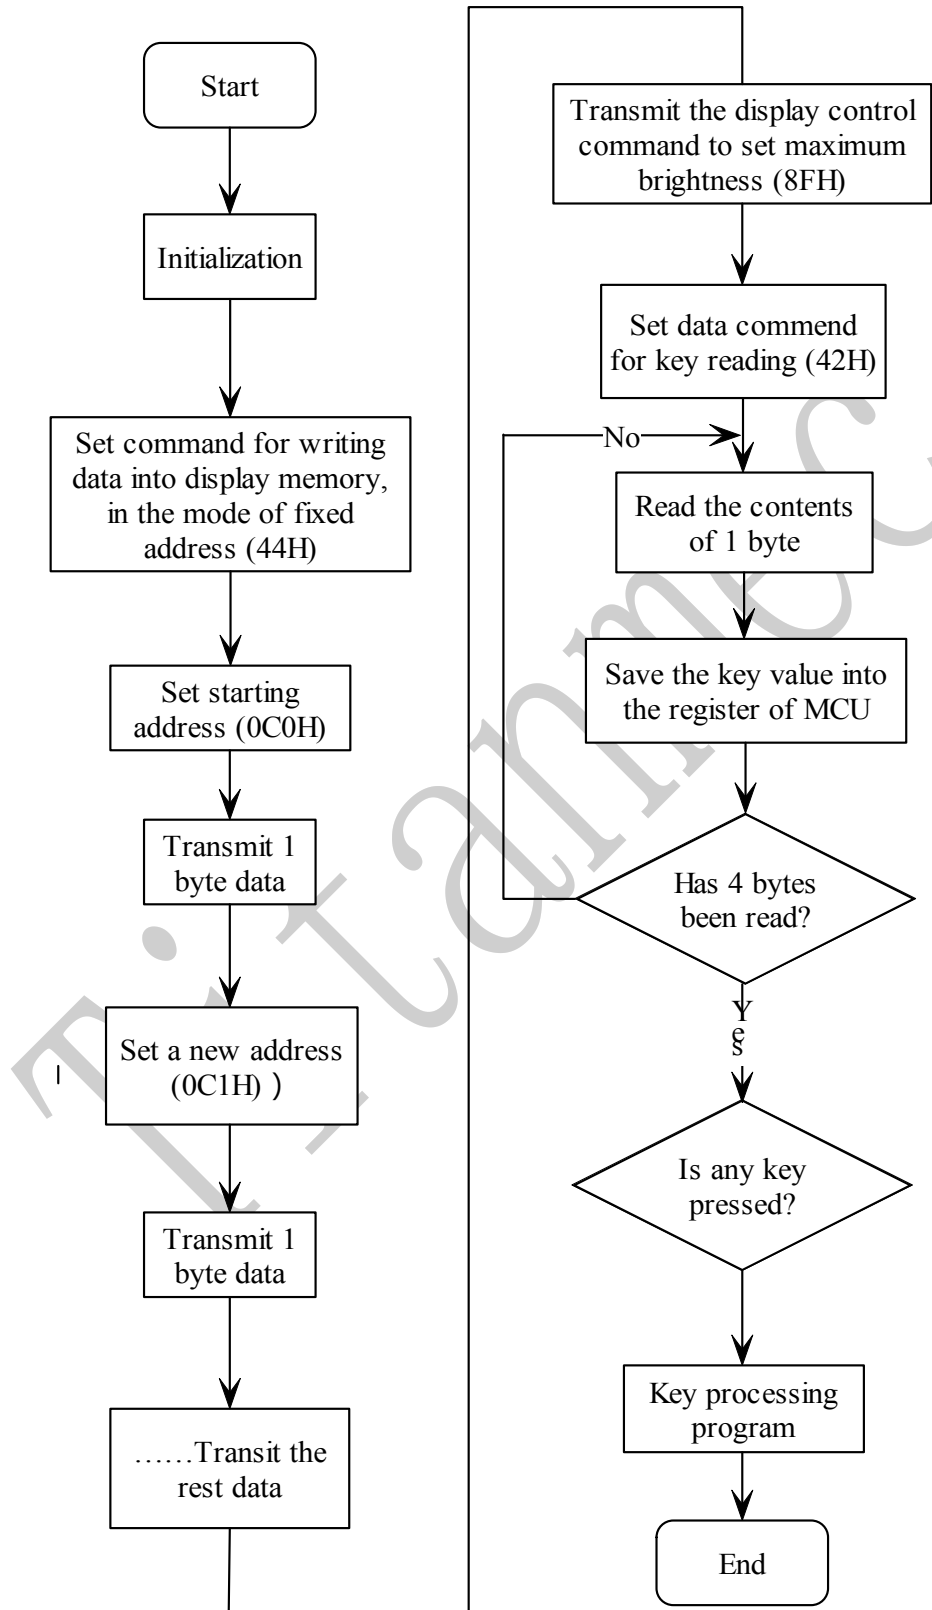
Start

Initialization

Set command for writing data into display memory, in the mode of fixed address (44H)

Set starting address (0C0H)

Transmit 1 byte data

Set a new address (0C1H) )

Transmit 1 byte data

……Transit the rest data

Transmit the display control command to set maximum brightness (8FH)

Set data commend for key reading (42H)

No

Read the contents of 1 byte

Save the key value into the register of MCU

Has 4 bytes been read?

Yes

Is any key pressed?

Key processing program

End